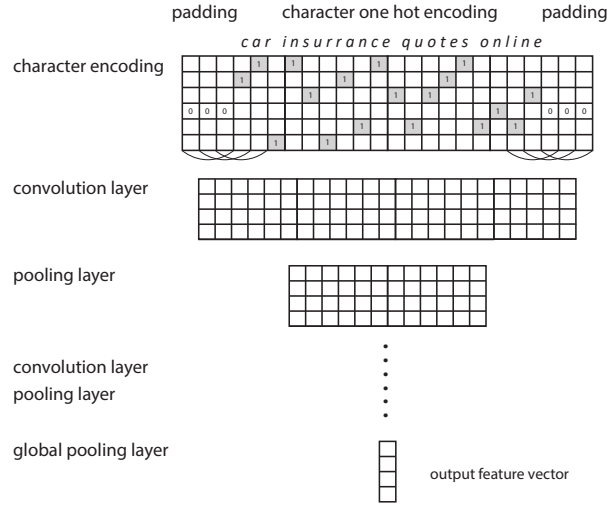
padding character one hot encoding padding

car insurrance quotes online

character encoding

1 1 1 1
1 1 1
1 1 1 1 1
0 0 0 1 1 0 0 0
1 1 1 1
1 1

convolution layer

pooling layer

convolution layer
pooling layer

global pooling layer

output feature vector